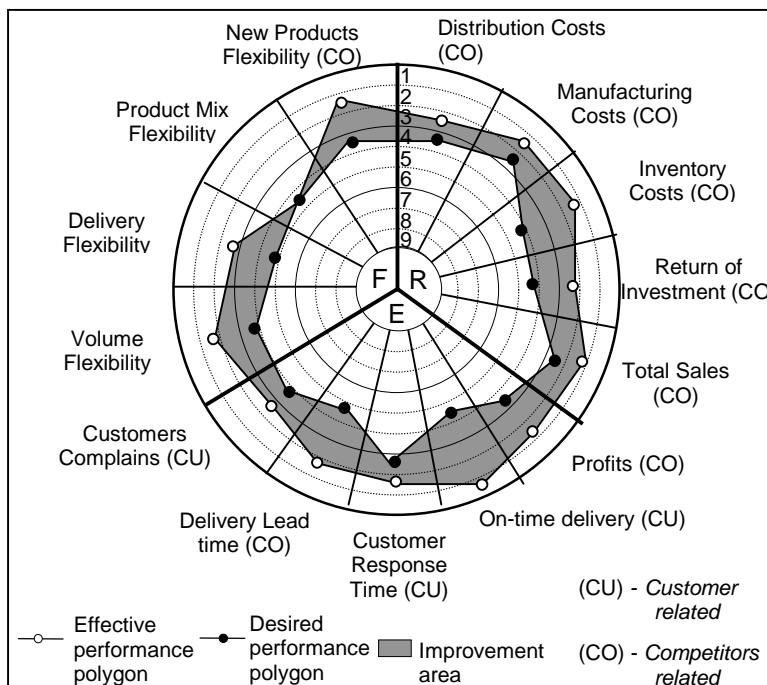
New Products Flexibility (CO)

Distribution Costs (CO)

Manufacturing Costs (CO)

Inventory Costs (CO)

Return of Investment (CO

Total Sales (CO)

Profits (CO)

On-time delivery (CU)

Customer Response Time (CU)

Delivery Lead time (CO)

Customers Complains (CU)

Volume Flexibility

Delivery Flexibility

Product Mix Flexibility

1
2
3
4
5
6
7
8
9

F

R

E

Effective performance polygon

Desired performance polygon

Improvement area

(CU) - *Customer related*

(CO) - *Competitors related*